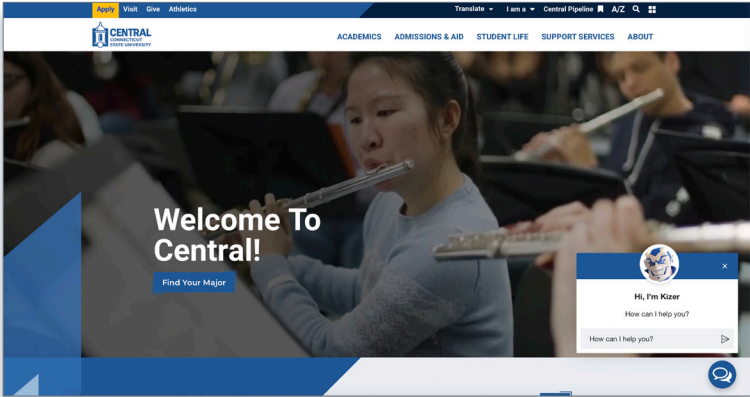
Apply Visit Give Athletics

Translate I am a Central Pipeline A/Z

CENTRAL CONNECTICUT STATE UNIVERSITY

ACADEMICS ADMISSIONS & AID STUDENT LIFE SUPPORT SERVICES ABOUT

Welcome To Central!

Find Your Major

Hi, I'm Kizer

How can I help you?

How can I help you?